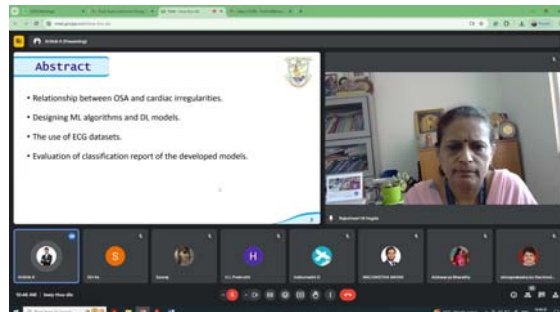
Abstract

• Relationship between OSA and cardiac irregularities.

• Designing ML algorithms and DL models.

• The use of ECG datasets.

• Evaluation of classification report of the developed models.

Rajeshwari M Hegde

S

H

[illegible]